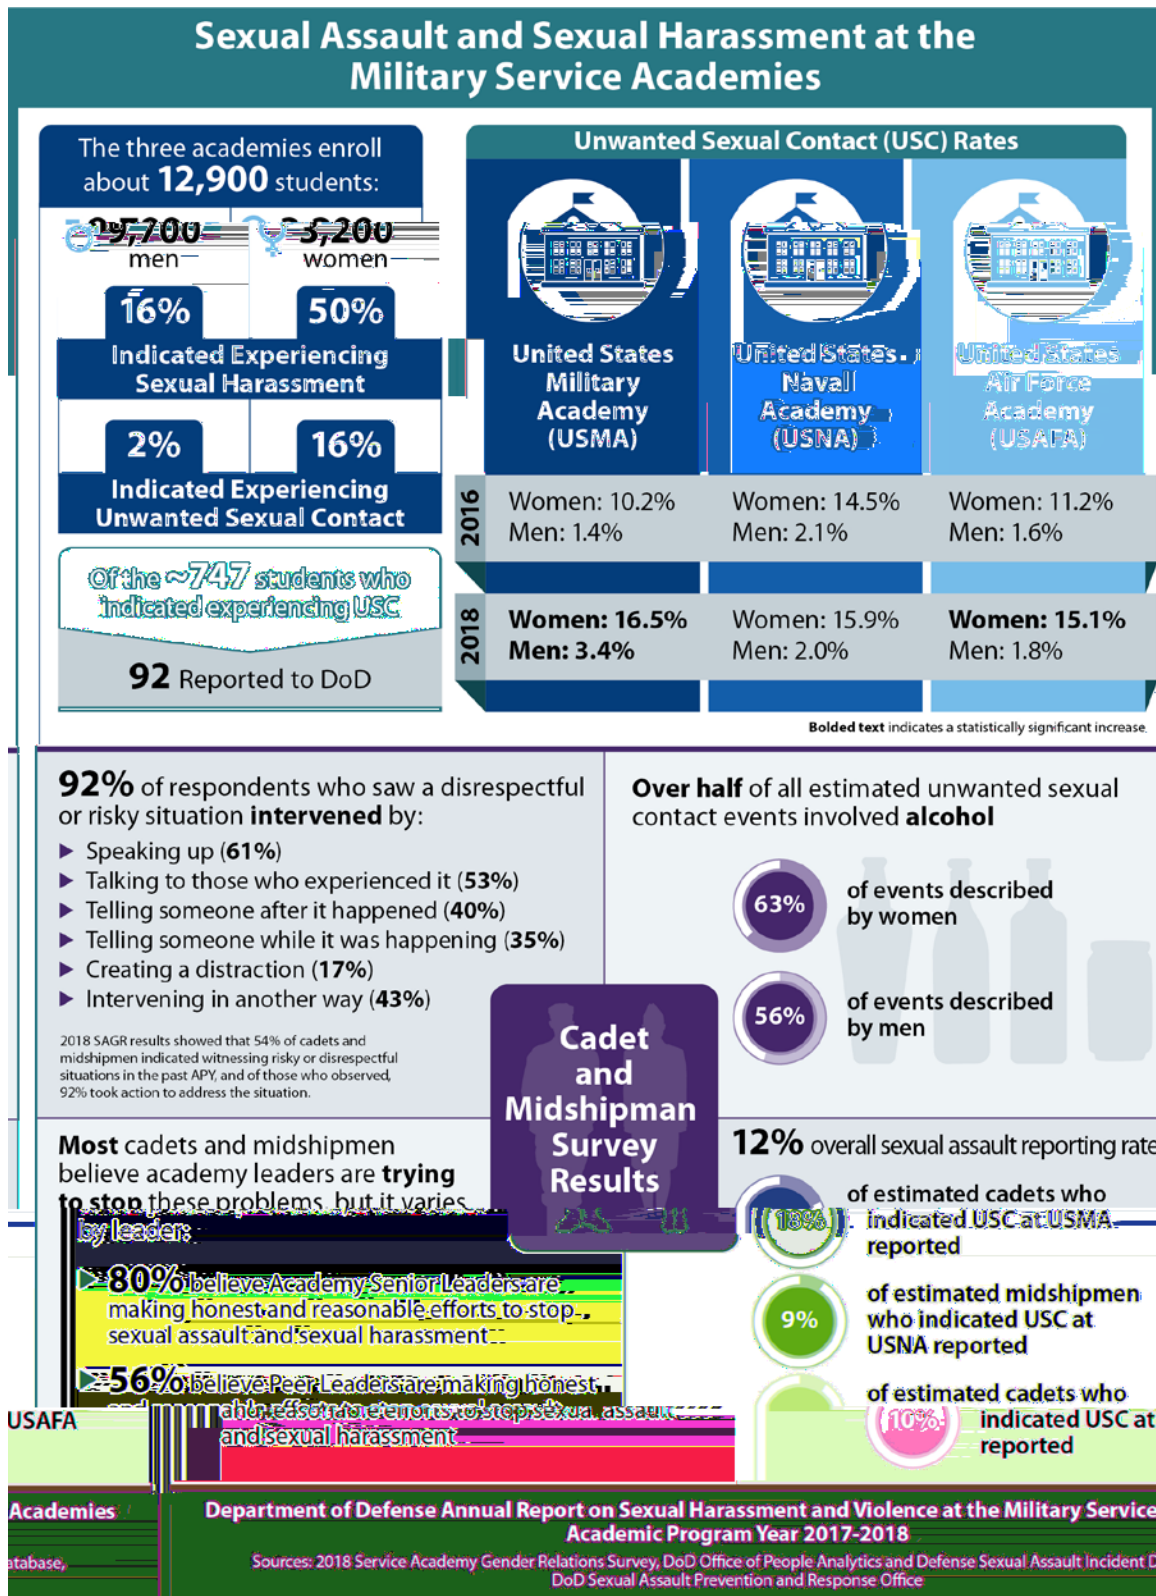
Sexual Assault and Sexual Harassment at the Military Service Academies

The three academies enroll about 12,900 students:

~9,700 men

~3,200 women

16%

50%

Indicated Experiencing Sexual Harassment

2%

16%

Indicated Experiencing Unwanted Sexual Contact

Of the ~747 students who indicated experiencing USC

92 Reported to DoD

Unwanted Sexual Contact (USC) Rates

United States Military Academy (USMA)

United States Naval Academy (USNA)

United States Air Force Academy (USAFA)

| | USMA | USNA | USAFA |
|---|---|---|---|
| 2016 | Women: 10.2% Men: 1.4% | Women: 14.5% Men: 2.1% | Women: 11.2% Men: 1.6% |
| 2018 | **Women: 16.5% Men: 3.4%** | Women: 15.9% Men: 2.0% | **Women: 15.1%** Men: 1.8% |

Bolded text indicates a statistically significant increase.

92% of respondents who saw a disrespectful or risky situation intervened by:

▶ Speaking up (61%)
▶ Talking to those who experienced it (53%)
▶ Telling someone after it happened (40%)
▶ Telling someone while it was happening (35%)
▶ Creating a distraction (17%)
▶ Intervening in another way (43%)

2018 SAGR results showed that 54% of cadets and midshipmen indicated witnessing risky or disrespectful situations in the past APY, and of those who observed, 92% took action to address the situation.

Over half of all estimated unwanted sexual contact events involved alcohol

63% of events described by women

56% of events described by men

Cadet and Midshipman Survey Results

Most cadets and midshipmen believe academy leaders are trying to stop these problems, but it varies by leader:

▶ 80% believe Academy Senior Leaders are making honest and reasonable efforts to stop sexual assault and sexual harassment

▶ 56% believe Peer Leaders are making honest and reasonable efforts to stop sexual assault and sexual harassment

12% overall sexual assault reporting rate

18% of estimated cadets who indicated USC at USMA reported

9% of estimated midshipmen who indicated USC at USNA reported

10% of estimated cadets who indicated USC at USAFA reported

Department of Defense Annual Report on Sexual Harassment and Violence at the Military Service Academies
Academic Program Year 2017-2018

Sources: 2018 Service Academy Gender Relations Survey, DoD Office of People Analytics and Defense Sexual Assault Incident Database, DoD Sexual Assault Prevention and Response Office